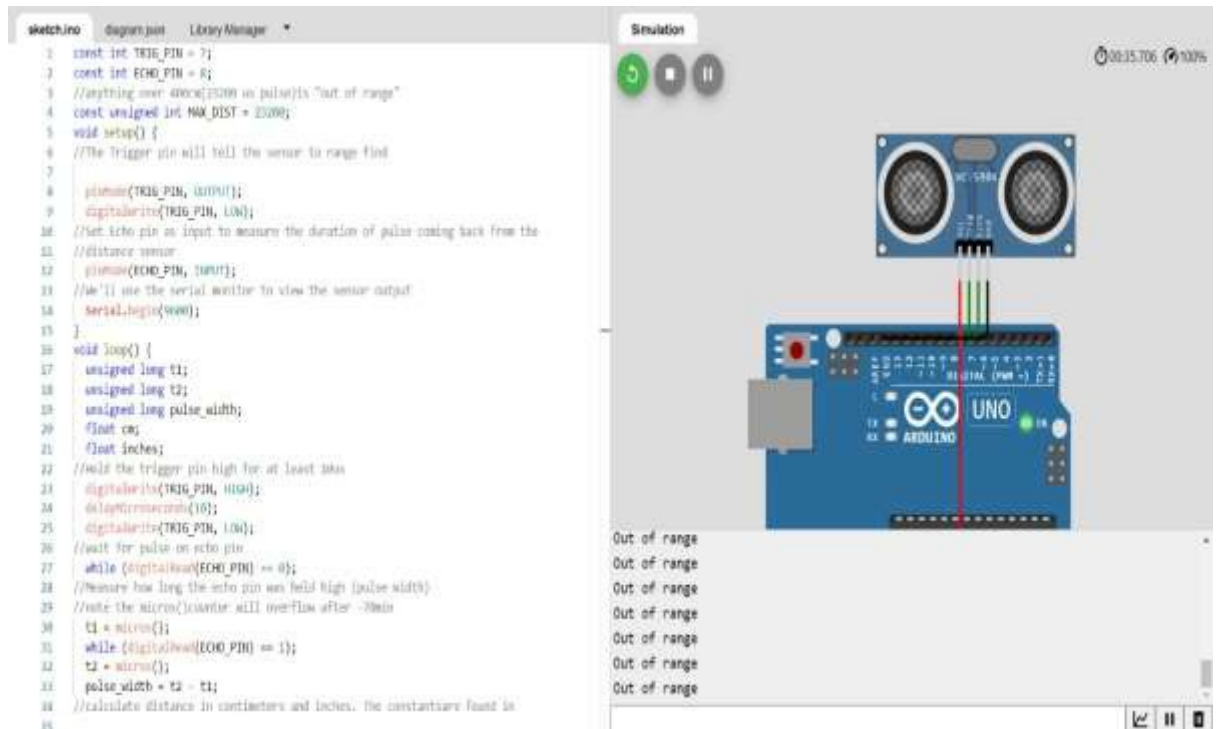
sketch.ino diagram.json Library Manager ▾

1 const int TRIG_PIN = 7;
2 const int ECHO_PIN = 8;
3 //anything over 400cm(23200 us pulse)is "out of range"
4 const unsigned int MAX_DIST = 23200;
5 void setup() {
6 //The Trigger pin will tell the sensor to range find
7
8 pinMode(TRIG_PIN, OUTPUT);
9 digitalWrite(TRIG_PIN, LOW);
10 //Set Echo pin as input to measure the duration of pulse coming back from the
11 //distance sensor
12 pinMode(ECHO_PIN, INPUT);
13 //We'll use the serial monitor to view the sensor output
14 Serial.begin(9600);
15 }
16 void loop() {
17 unsigned long t1;
18 unsigned long t2;
19 unsigned long pulse_width;
20 float cm;
21 float inches;
22 //Hold the trigger pin high for at least 10us
23 digitalWrite(TRIG_PIN, HIGH);
24 delayMicroseconds(10);
25 digitalWrite(TRIG_PIN, LOW);
26 //Wait for pulse on echo pin
27 while (digitalRead(ECHO_PIN) == 0);
28 //Measure how long the echo pin was held high (pulse width)
29 //note the micros()counter will overflow after ~70min
30 t1 = micros();
31 while (digitalRead(ECHO_PIN) == 1);
32 t2 = micros();
33 pulse_width = t2 - t1;
34 //calculate distance in centimeters and inches. The constantsare found in
35

Simulation

00:35.706 100%

HC-SR04

DIGITAL (PWM ~)

UNO

ARDUINO

ON

TX
RX

Out of range
Out of range
Out of range
Out of range
Out of range
Out of range
Out of range